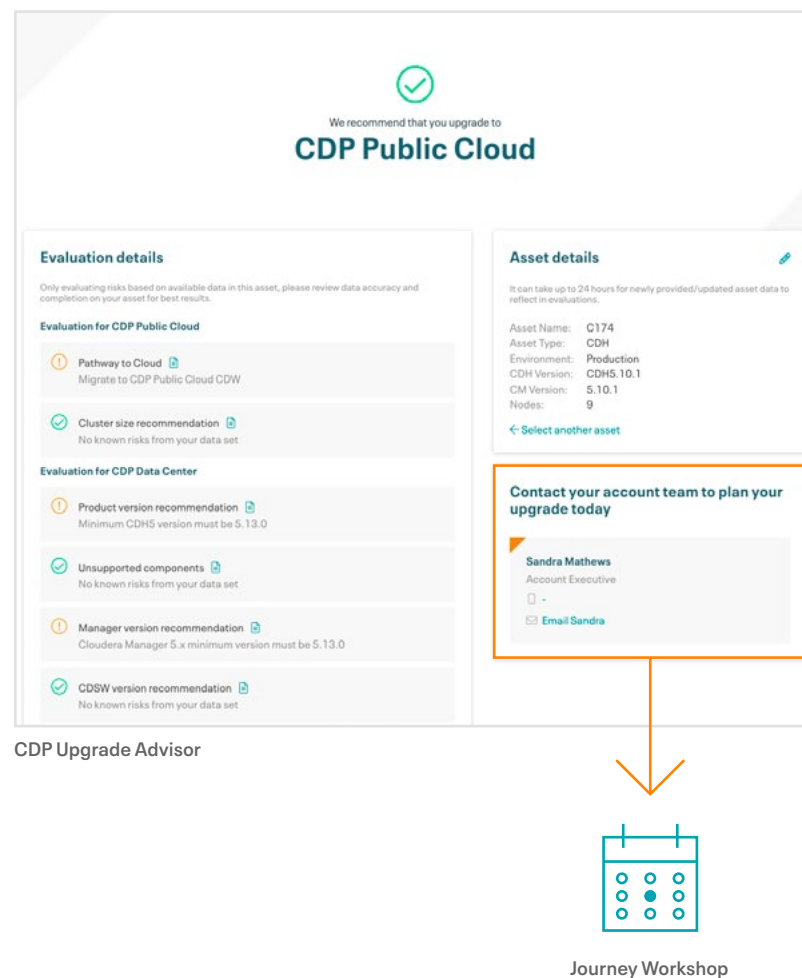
We recommend that you upgrade to

CDP Public Cloud

Evaluation details

Only evaluating risks based on available data in this asset, please review data accuracy and completion on your asset for best results.

Evaluation for CDP Public Cloud

Pathway to Cloud
Migrate to CDP Public Cloud CDW

Cluster size recommendation
No known risks from your data set

Evaluation for CDP Data Center

Product version recommendation
Minimum CDH5 version must be 5.13.0

Unsupported components
No known risks from your data set

Manager version recommendation
Cloudera Manager 5.x minimum version must be 5.13.0

CDSW version recommendation
No known risks from your data set

Asset details

It can take up to 24 hours for newly provided/updated asset data to reflect in evaluations.

Asset Name: C174
Asset Type: CDH
Environment: Production
CDH Version: CDH5.10.1
CM Version: 5.10.1
Nodes: 9

← Select another asset

Contact your account team to plan your upgrade today

Sandra Mathews
Account Executive
-
Email Sandra

CDP Upgrade Advisor

Journey Workshop